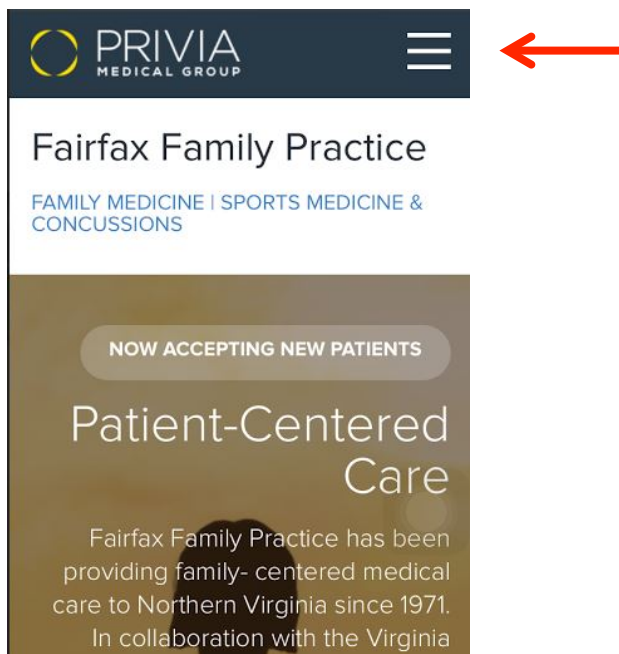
PRIVIA
MEDICAL GROUP

Fairfax Family Practice

FAMILY MEDICINE | SPORTS MEDICINE & CONCUSSIONS

NOW ACCEPTING NEW PATIENTS

Patient-Centered Care

Fairfax Family Practice has been providing family- centered medical care to Northern Virginia since 1971. In collaboration with the Virginia